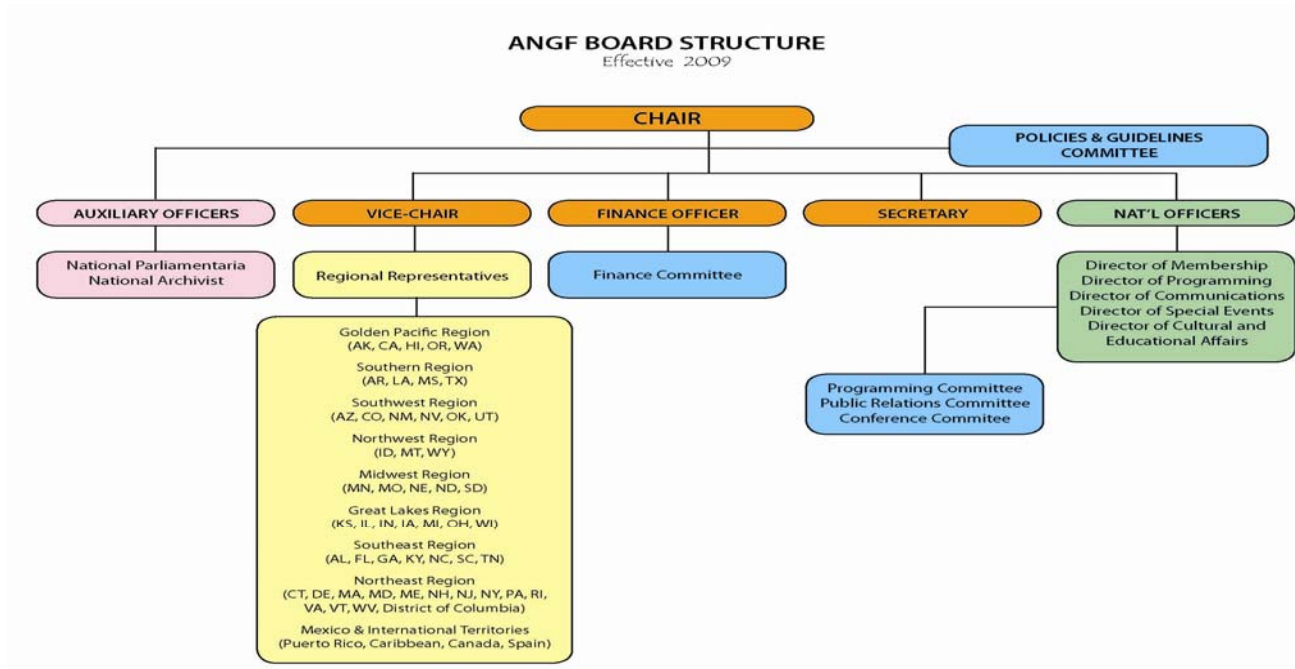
ANGF BOARD STRUCTURE
Effective 2009

CHAIR

POLICIES & GUIDELINES COMMITTEE

AUXILIARY OFFICERS

VICE-CHAIR

FINANCE OFFICER

SECRETARY

NAT'L OFFICERS

National Parliamentaria
National Archivist

Regional Representatives

Finance Committee

Director of Membership
Director of Programming
Director of Communications
Director of Special Events
Director of Cultural and Educational Affairs

Golden Pacific Region
(AK, CA, HI, OR, WA)

Southern Region
(AR, LA, MS, TX)

Southwest Region
(AZ, CO, NM, NV, OK, UT)

Northwest Region
(ID, MT, WY)

Midwest Region
(MN, MO, NE, ND, SD)

Great Lakes Region
(KS, IL, IN, IA, MI, OH, WI)

Southeast Region
(AL, FL, GA, KY, NC, SC, TN)

Northeast Region
(CT, DE, MA, MD, ME, NH, NJ, NY, PA, RI, VA, VT, WV, District of Columbia)

Mexico & International Territories
(Puerto Rico, Caribbean, Canada, Spain)

Programming Committee
Public Relations Committee
Conference Commitee